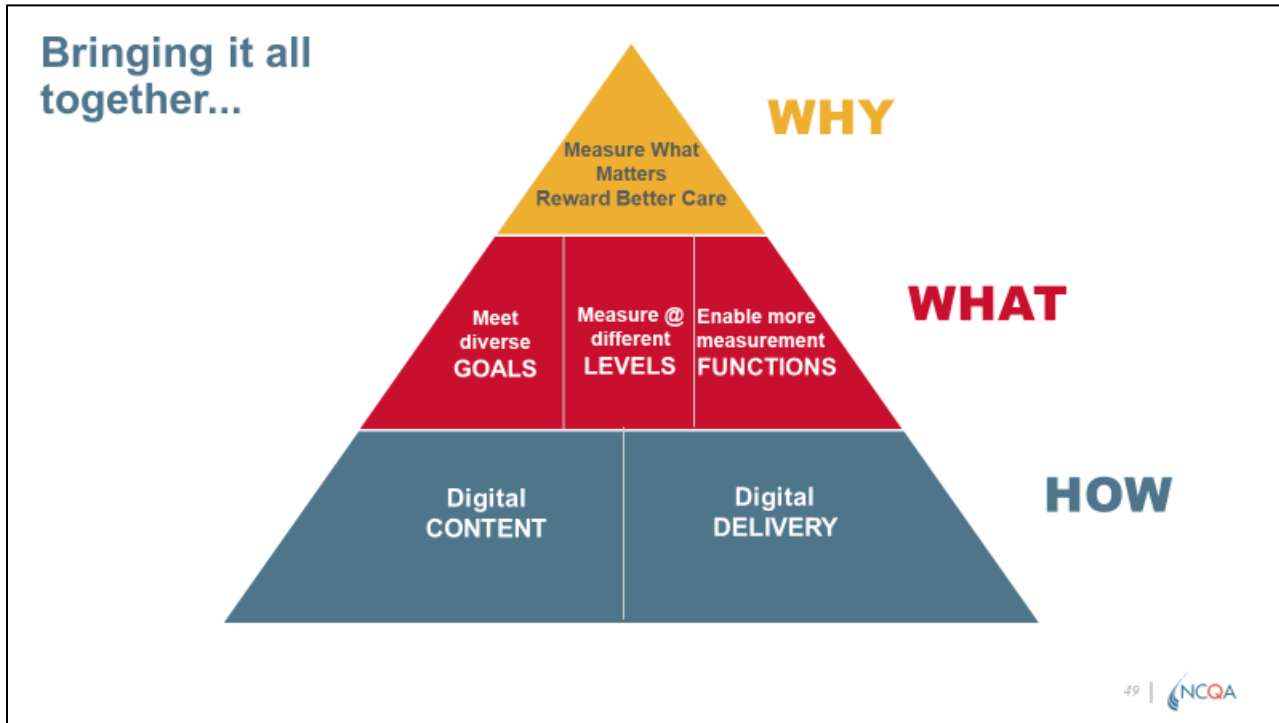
Bringing it all together...

Measure What Matters
Reward Better Care

WHY

Meet diverse GOALS

Measure @ different LEVELS

Enable more measurement FUNCTIONS

WHAT

Digital CONTENT

Digital DELIVERY

HOW

49 | NCQA